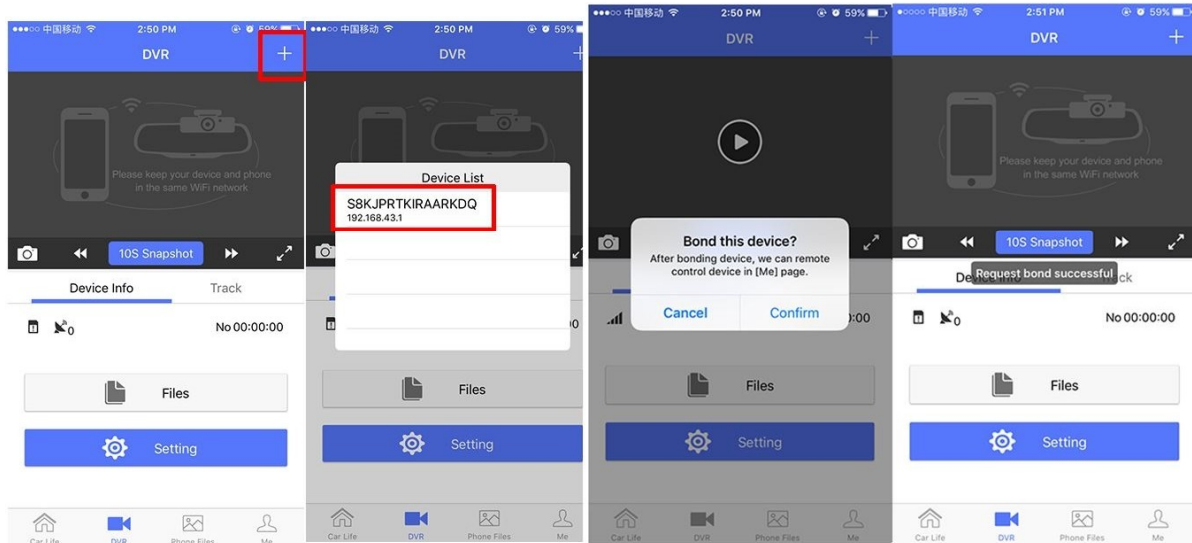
●●●○○ 中国移动 2:50 PM 59%
DVR
+
Please keep your device and phone in the same WiFi network
10S Snapshot
Device Info
Track
0
No 00:00:00
Files
Setting
Car Life
DVR
Phone Files
Me

●●●○○ 中国移动 2:50 PM 59%
DVR
+
Device List
S8KJPRTKIRAARKDQ
192.168.43.1
0
Files
Setting
Car Life
DVR
Phone Files
Me

●●●○○ 中国移动 2:50 PM 59%
DVR
+
Bond this device?
After bonding device, we can remote control device in [Me] page.
Cancel
Confirm
:00
Files
Setting
Car Life
DVR
Phone Files
Me

●○○○○ 中国移动 2:51 PM 59%
DVR
+
Please keep your device and phone in the same WiFi network
10S Snapshot
Device Info
Request bond successful
ck
0
No 00:00:00
Files
Setting
Car Life
DVR
Phone Files
Me